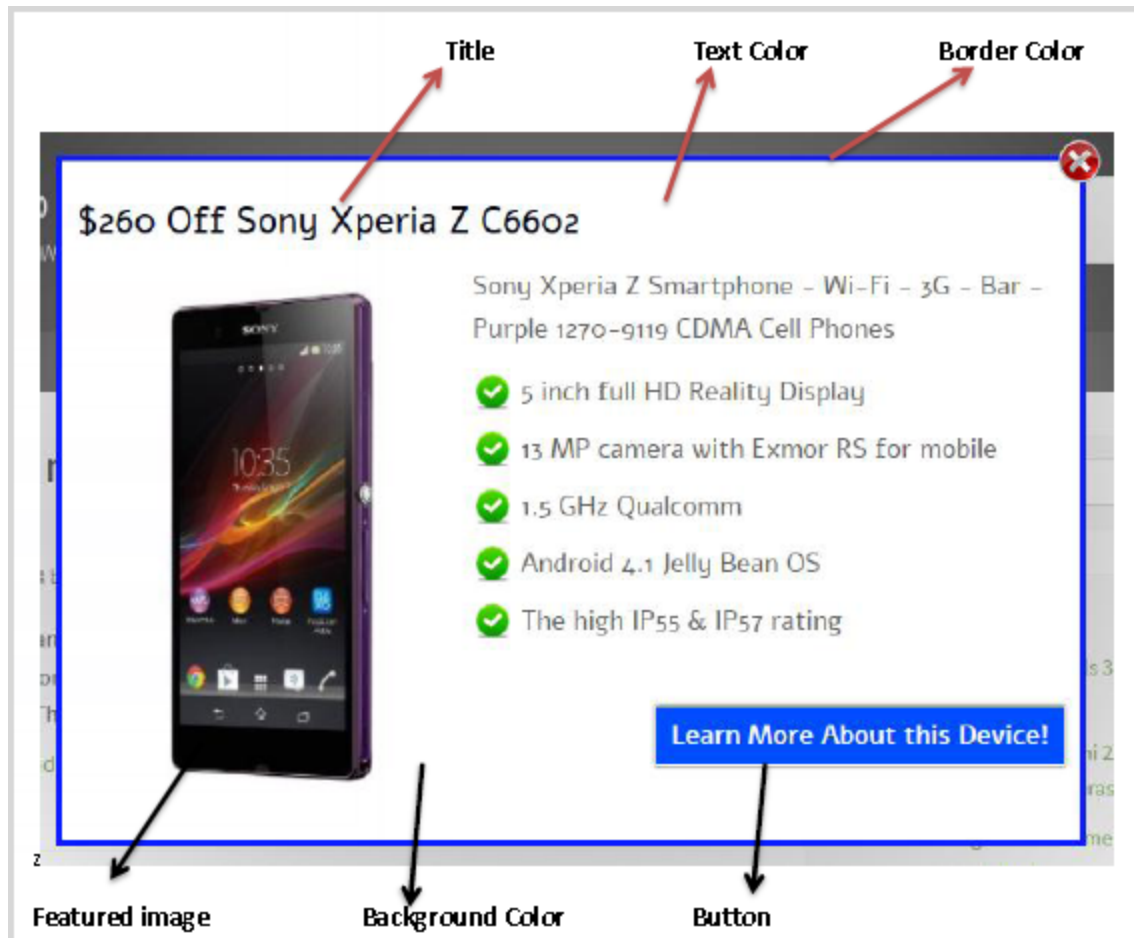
Title

Text Color

Border Color

$260 Off Sony Xperia Z C6602

Sony Xperia Z Smartphone - Wi-Fi - 3G - Bar - Purple 1270-9119 CDMA Cell Phones

5 inch full HD Reality Display

13 MP camera with Exmor RS for mobile

1.5 GHz Qualcomm

Android 4.1 Jelly Bean OS

The high IP55 & IP57 rating

Learn More About this Device!

SONY

10:35

Featured image

Background Color

Button